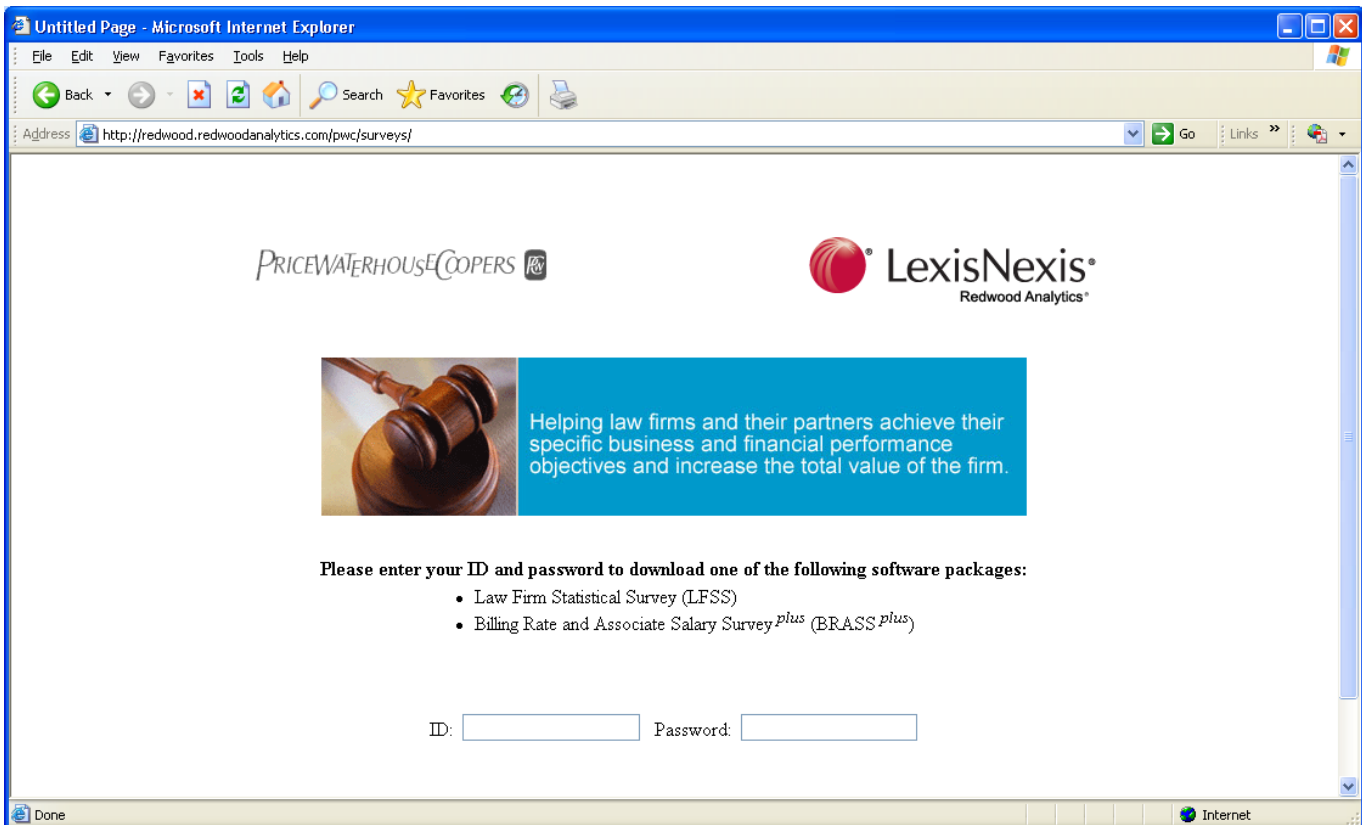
Untitled Page - Microsoft Internet Explorer

File Edit View Favorites Tools Help

Back Search Favorites

Address http://redwood.redwoodanalytics.com/pwc/surveys/ Go Links

PRICEWATERHOUSECOOPERS

LexisNexis
Redwood Analytics

Helping law firms and their partners achieve their specific business and financial performance objectives and increase the total value of the firm.

Please enter your ID and password to download one of the following software packages:

- Law Firm Statistical Survey (LFSS)
- Billing Rate and Associate Salary Survey$^{plus}$ (BRASS$^{plus}$)

ID: Password:

Done Internet